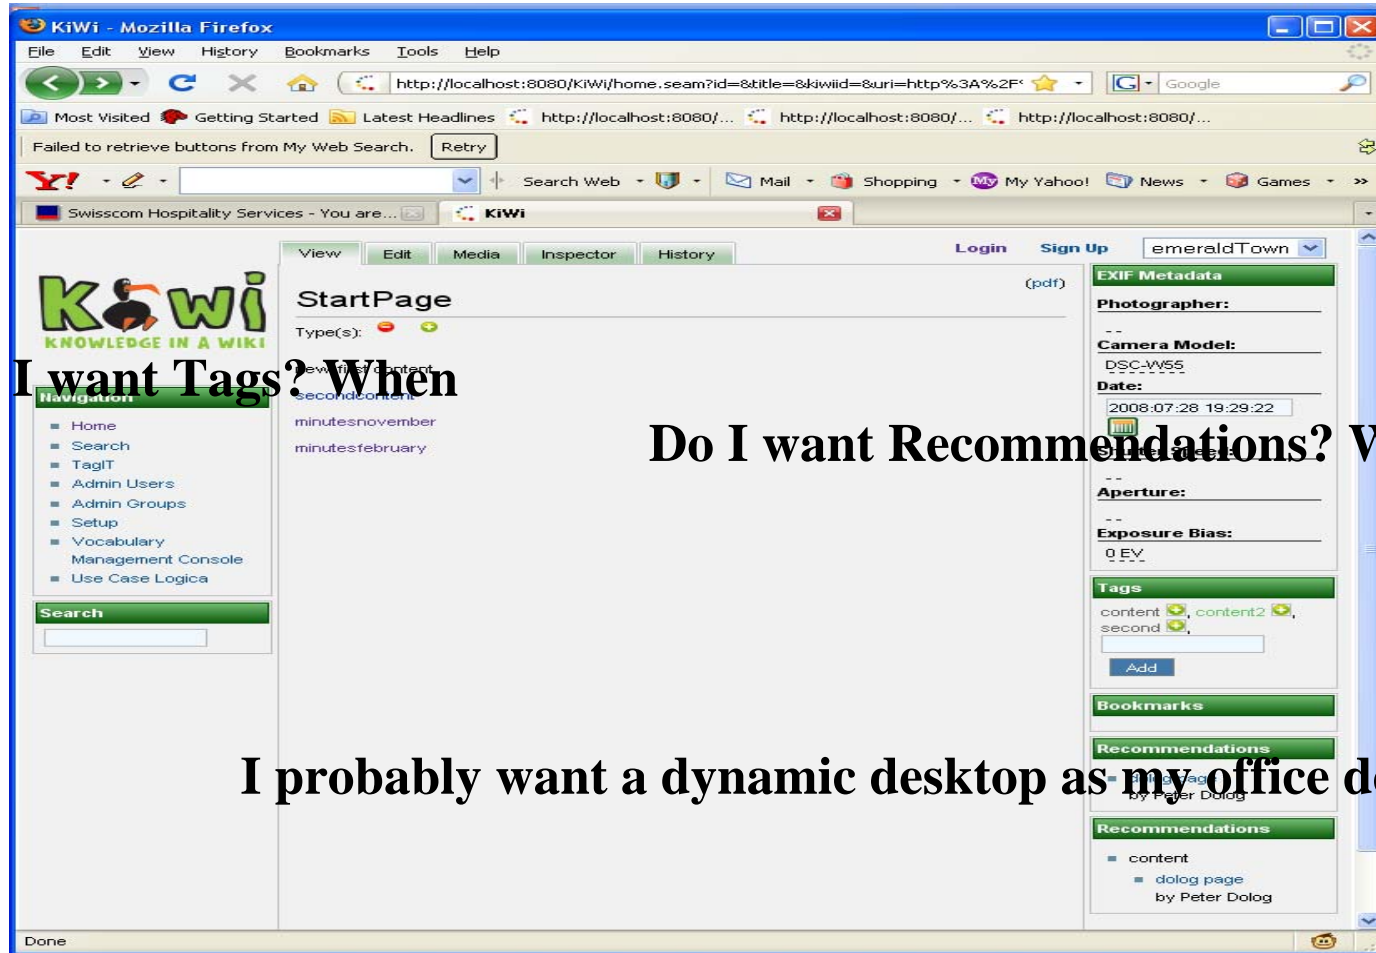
KiWi - Mozilla Firefox

File Edit View History Bookmarks Tools Help

http://localhost:8080/KiWi/home.seam?id=&title=&kiwiid=&uri=http%3A%2F

Google

Most Visited Getting Started Latest Headlines http://localhost:8080/... http://localhost:8080/... http://localhost:8080/...

Failed to retrieve buttons from My Web Search. Retry

Y! Search Web Mail Shopping My Yahoo! News Games

Swisscom Hospitality Services - You are... KiWi

KNOWLEDGE IN A WIKI

View Edit Media Inspector History

Login Sign Up emeraldTown

StartPage

(pdf)

Type(s):

new first content

secondcontent

minutesnovember

minutesfebruary

I want Tags? When

Navigation

Home
Search
TagIT
Admin Users
Admin Groups
Setup
Vocabulary Management Console
Use Case Logica

Search

EXIF Metadata

Photographer:

--

Camera Model:

DSC-W55

Date:

2008:07:28 19:29:22

Do I want Recommendations? W

Shutter Speed:

--

Aperture:

--

Exposure Bias:

0 EV

Tags

content, content2, second

Add

Bookmarks

Recommendations

dolog page by Peter Dolog

I probably want a dynamic desktop as my office de

Recommendations

content
dolog page by Peter Dolog

Done